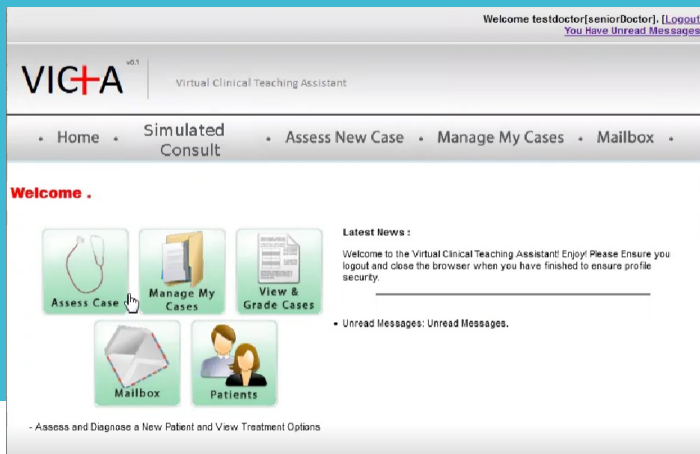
Welcome testdoctor[seniorDoctor]. [Logout
You Have Unread Messages

VIC+A v0.1

Virtual Clinical Teaching Assistant

• Home • Simulated Consult • Assess New Case • Manage My Cases • Mailbox •

Welcome .

Assess Case

Manage My Cases

View & Grade Cases

Mailbox

Patients

- Assess and Diagnase a New Patient and View Treatment Options

Latest News :

Welcome to the Virtual Clinical Teaching Assistant! Enjoy! Please Ensure you logout and close the browser when you have finished to ensure profile security.

• Unread Messages: Unread Messages.